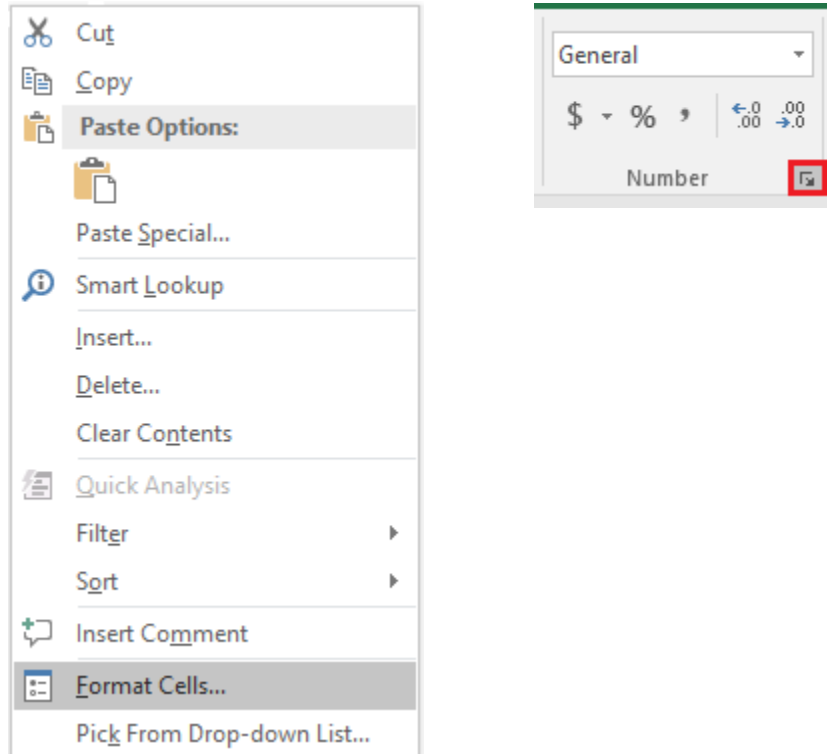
Cut
Copy
Paste Options:
Paste Special...
Smart Lookup
Insert...
Delete...
Clear Contents
Quick Analysis
Filter
Sort
Insert Comment
Format Cells...
Pick From Drop-down List...

General
$ - % ,
$\overset{\leftarrow.0}{.00}$ $\overset{.00}{\rightarrow.0}$
Number